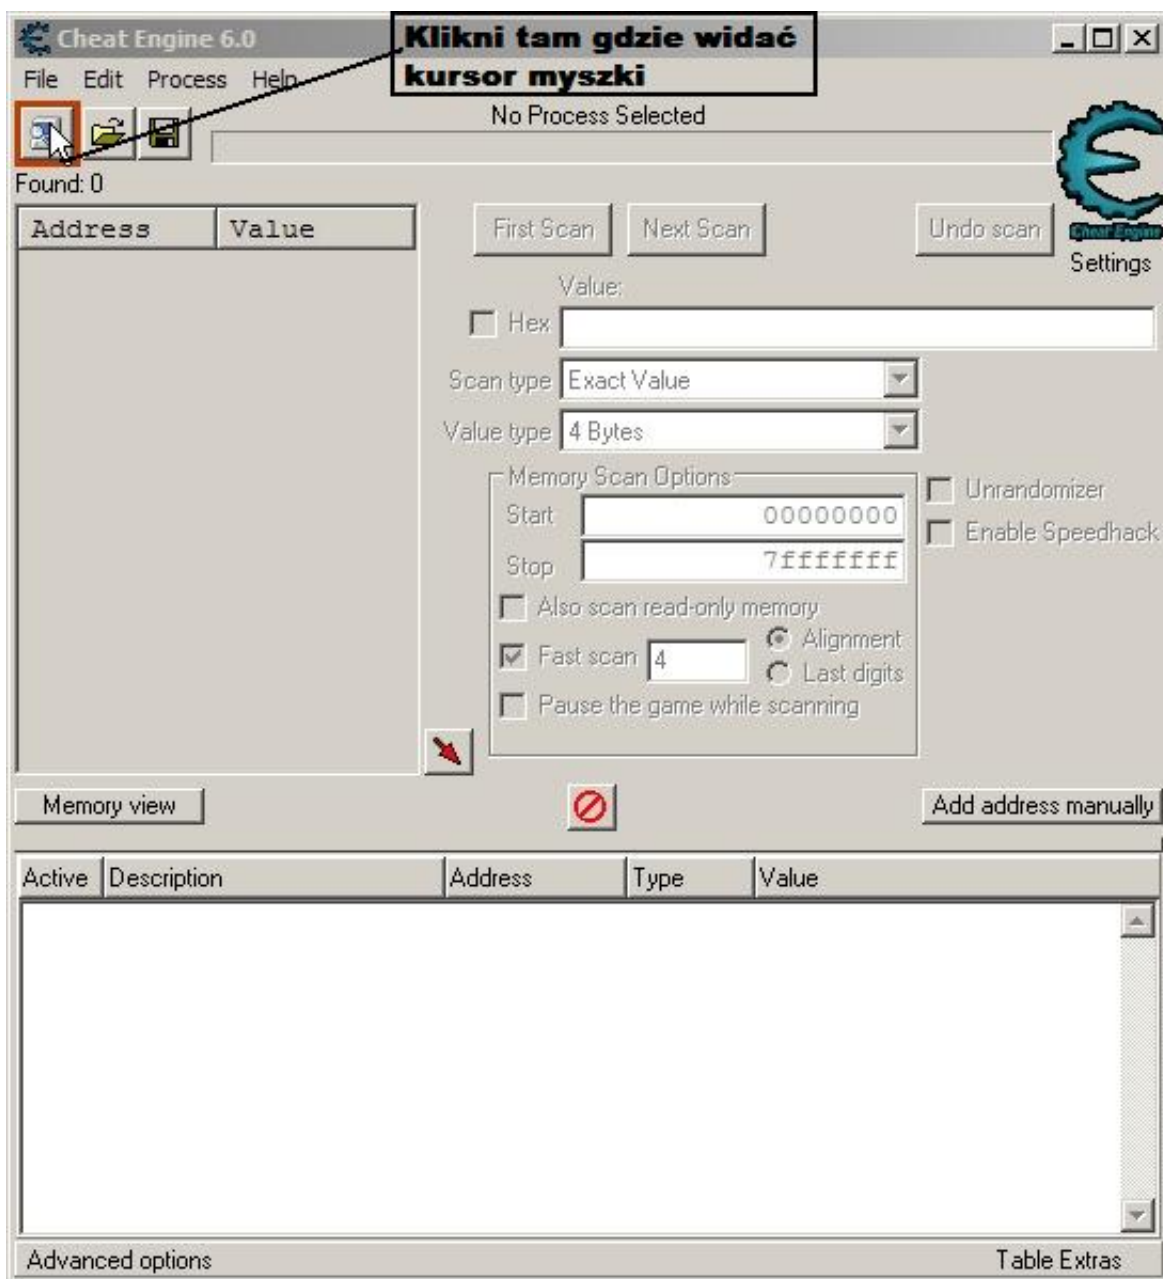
Cheat Engine 6.0

Klikni tam gdzie widać kursor myszki

File Edit Process Help

No Process Selected

Found: 0

| Address | Value |
|---|---|

First Scan Next Scan Undo scan

Cheat Engine

Settings

Value:

Hex

Scan type Exact Value

Value type 4 Bytes

Memory Scan Options

Start 00000000

Stop 7fffffff

Also scan read-only memory

Fast scan 4

Alignment

Last digits

Pause the game while scanning

Unrandomizer

Enable Speedhack

Memory view

Add address manually

| Active | Description | Address | Type | Value |
|---|---|---|---|---|

Advanced options

Table Extras